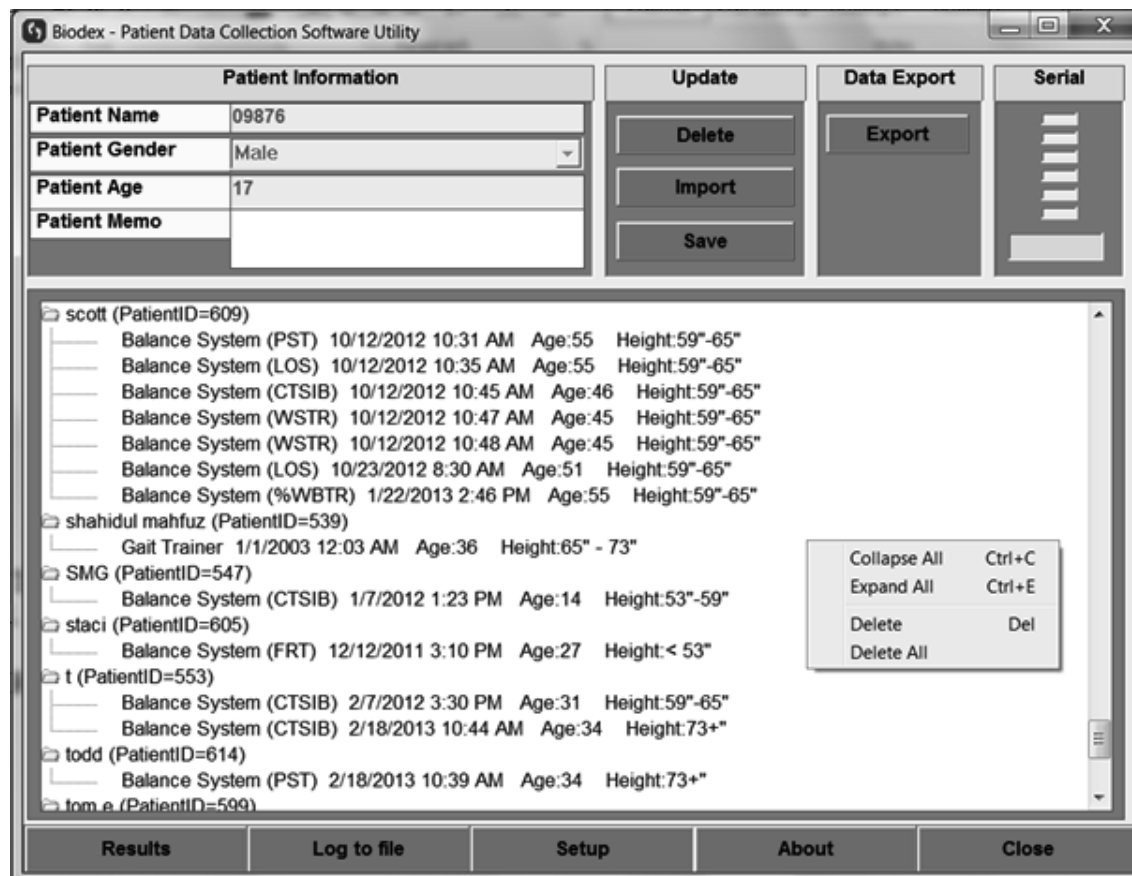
Biodex - Patient Data Collection Software Utility

Patient Information

| Patient Name | 09876 |
|---|---|
| Patient Gender | Male |
| Patient Age | 17 |
| Patient Memo | |

Update

Delete

Import

Save

Data Export

Export

Serial

scott (PatientID=609)
Balance System (PST) 10/12/2012 10:31 AM Age:55 Height:59"-65"
Balance System (LOS) 10/12/2012 10:35 AM Age:55 Height:59"-65"
Balance System (CTSIB) 10/12/2012 10:45 AM Age:46 Height:59"-65"
Balance System (WSTR) 10/12/2012 10:47 AM Age:45 Height:59"-65"
Balance System (WSTR) 10/12/2012 10:48 AM Age:45 Height:59"-65"
Balance System (LOS) 10/23/2012 8:30 AM Age:51 Height:59"-65"
Balance System (%WBTR) 1/22/2013 2:46 PM Age:55 Height:59"-65"
shahidul mahfuz (PatientID=539)
Gait Trainer 1/1/2003 12:03 AM Age:36 Height:65" - 73"
SMG (PatientID=547)
Balance System (CTSIB) 1/7/2012 1:23 PM Age:14 Height:53"-59"
staci (PatientID=605)
Balance System (FRT) 12/12/2011 3:10 PM Age:27 Height:< 53"
t (PatientID=553)
Balance System (CTSIB) 2/7/2012 3:30 PM Age:31 Height:59"-65"
Balance System (CTSIB) 2/18/2013 10:44 AM Age:34 Height:73+"
todd (PatientID=614)
Balance System (PST) 2/18/2013 10:39 AM Age:34 Height:73+"
tom e (PatientID=599)

Collapse All Ctrl+C
Expand All Ctrl+E
Delete Del
Delete All

Results | Log to file | Setup | About | Close